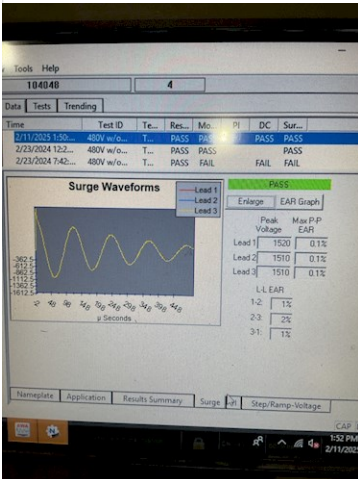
Tools Help

104048 | 4

Data | Tests | Trending

| Time | Test ID | Te... | Res... | Mo... | PI | DC | Sur... |
|---|---|---|---|---|---|---|---|
| 2/11/2025 1:50:... | 480V w/o... | T... | PASS | PASS | | PASS | PASS |
| 2/23/2024 12:2... | 480V w/o... | T... | PASS | PASS | | | PASS |
| 2/23/2024 7:42:... | 480V w/o... | T... | PASS | FAIL | | FAIL | FAIL |

Surge Waveforms

Lead 1
Lead 2
Lead 3

-362.5
-612.5
-862.5
-1112.5
-1362.5
-1612.5

μ Seconds

PASS

Enlarge | EAR Graph

| | Peak Voltage | Max P-P EAR |
|---|---|---|
| Lead 1 | 1520 | 0.1% |
| Lead 2 | 1510 | 0.1% |
| Lead 3 | 1510 | 0.1% |

L-L EAR
1-2: 1%
2-3: 2%
3-1: 1%

Nameplate | Application | Results Summary | Surge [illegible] | Step/Ramp-Voltage

CAP

1:52 PM
2/11/2025